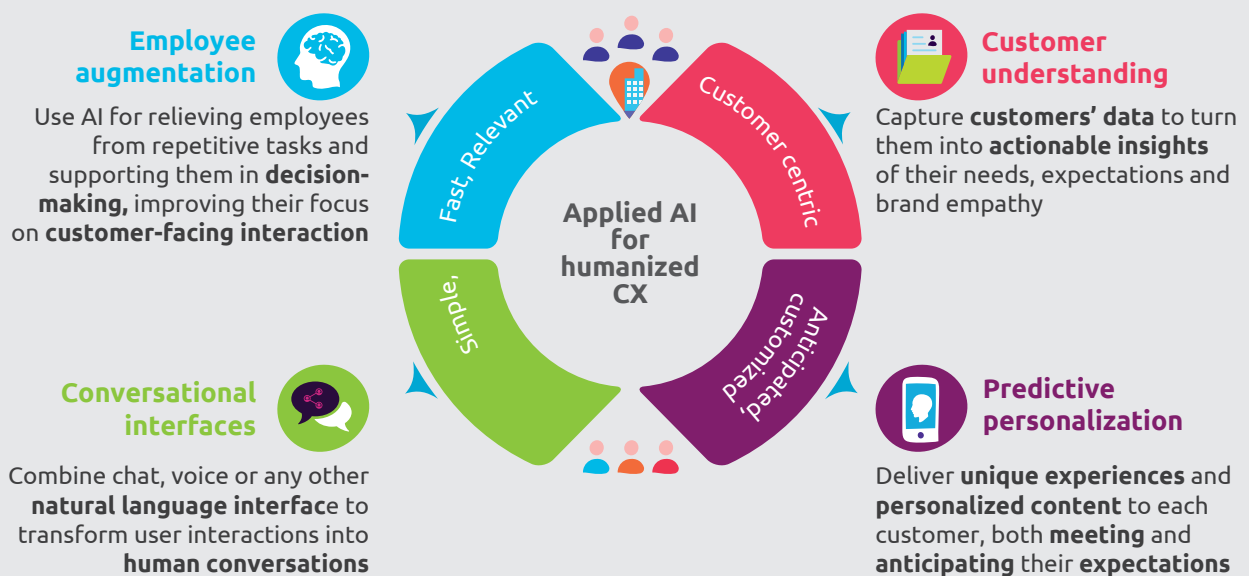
Employee augmentation

Use AI for relieving employees from repetitive tasks and supporting them in decision-making, improving their focus on customer-facing interaction

Fast, Relevant

Customer centric

Customer understanding

Capture customers' data to turn them into actionable insights of their needs, expectations and brand empathy

Applied AI for humanized CX

Simple,

Anticipated, customized

Conversational interfaces

Combine chat, voice or any other natural language interface to transform user interactions into human conversations

Predictive personalization

Deliver unique experiences and personalized content to each customer, both meeting and anticipating their expectations